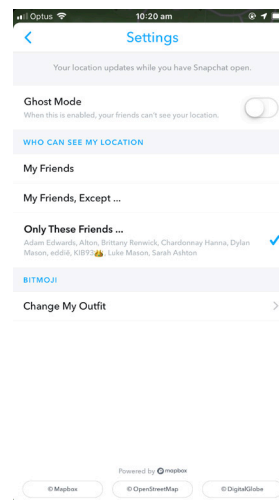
Optus 10:20 am

Settings

Your location updates while you have Snapchat open.

Ghost Mode
When this is enabled, your friends can't see your location.

WHO CAN SEE MY LOCATION

My Friends

My Friends, Except ...

Only These Friends ...
Adam Edwards, Alton, Brittany Renwick, Chardonnay Hanna, Dylan Mason, eddié, KI893, Luke Mason, Sarah Ashton

BITMOJI

Change My Outfit

Powered by mapbox

© Mapbox © OpenStreetMap © DigitalGlobe